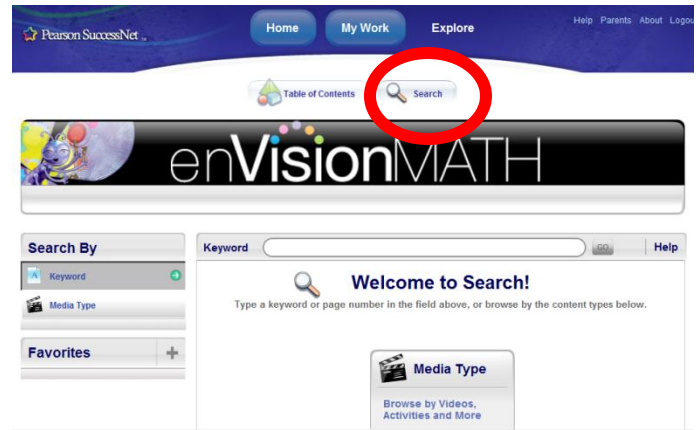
Pearson SuccessNet

Home My Work Explore

Help Parents About Logout

Table of Contents Search

enVisionMATH

Search By

Keyword

Media Type

Favorites

+

Keyword

GO

Help

Welcome to Search!

Type a keyword or page number in the field above, or browse by the content types below.

Media Type

Browse by Videos, Activities and More